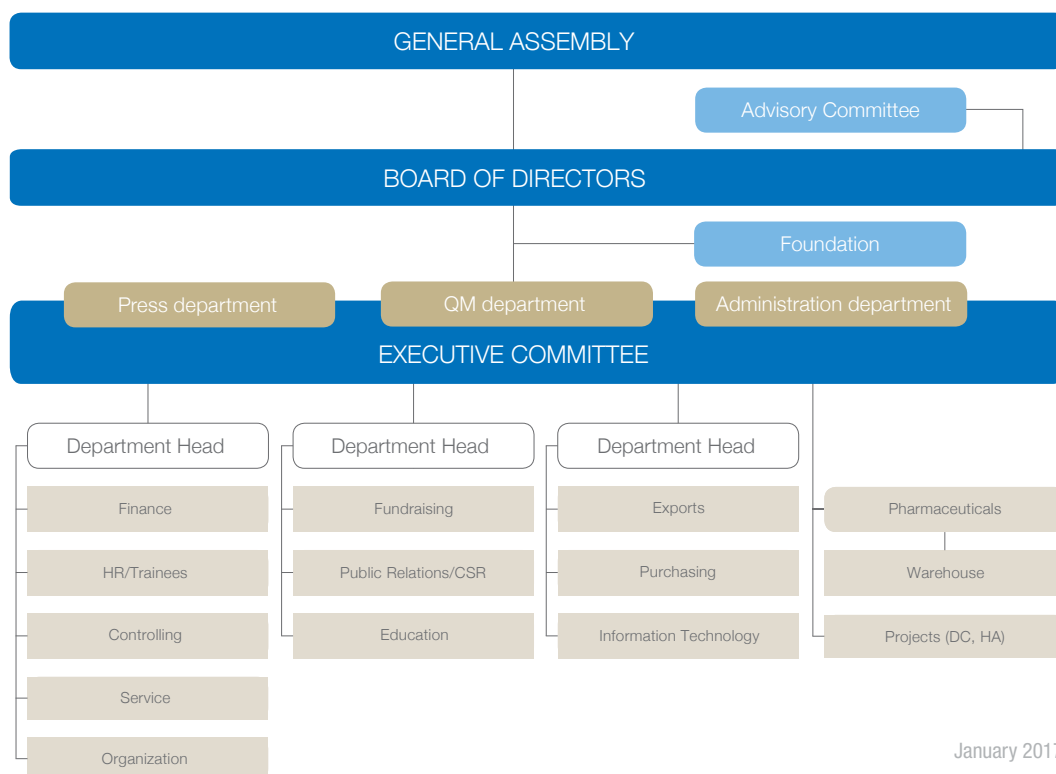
GENERAL ASSEMBLY

Advisory Committee

BOARD OF DIRECTORS

Foundation

Press department

QM department

Administration department

EXECUTIVE COMMITTEE

Department Head

Finance

HR/Trainees

Controlling

Service

Organization

Department Head

Fundraising

Public Relations/CSR

Education

Department Head

Exports

Purchasing

Information Technology

Pharmaceuticals

Warehouse

Projects (DC, HA)

January 201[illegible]